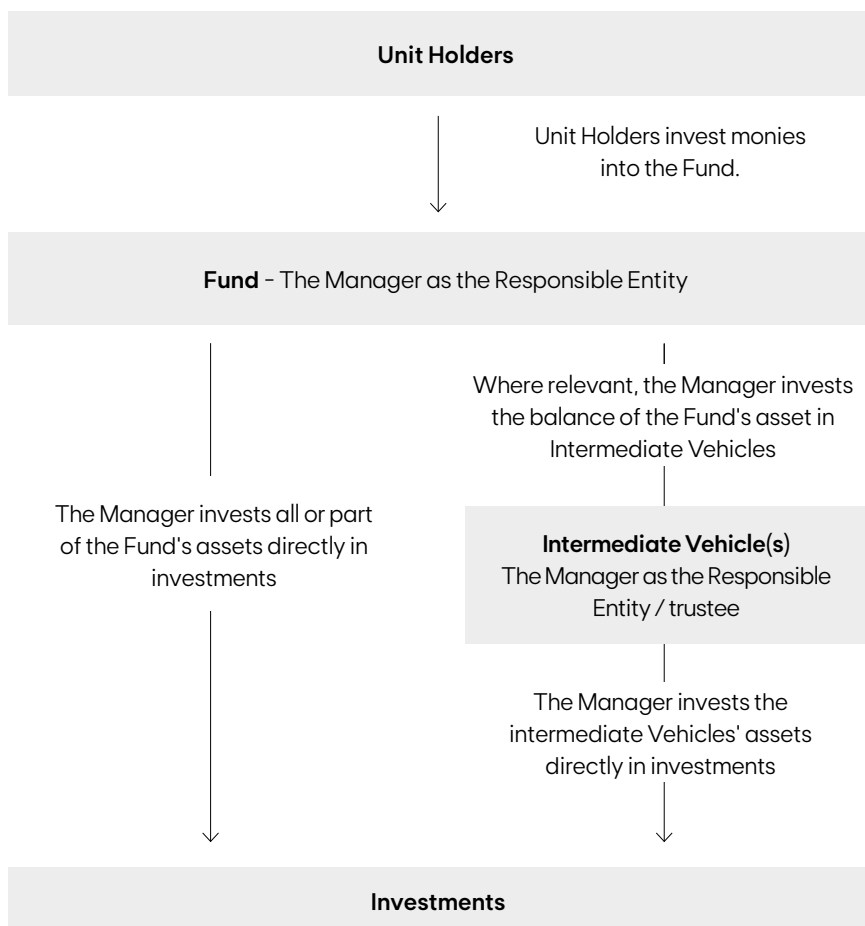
Unit Holders

Unit Holders invest monies into the Fund.

Fund - The Manager as the Responsible Entity

The Manager invests all or part of the Fund's assets directly in investments

Where relevant, the Manager invests the balance of the Fund's asset in Intermediate Vehicles

Intermediate Vehicle(s)
The Manager as the Responsible Entity / trustee

The Manager invests the intermediate Vehicles' assets directly in investments

Investments